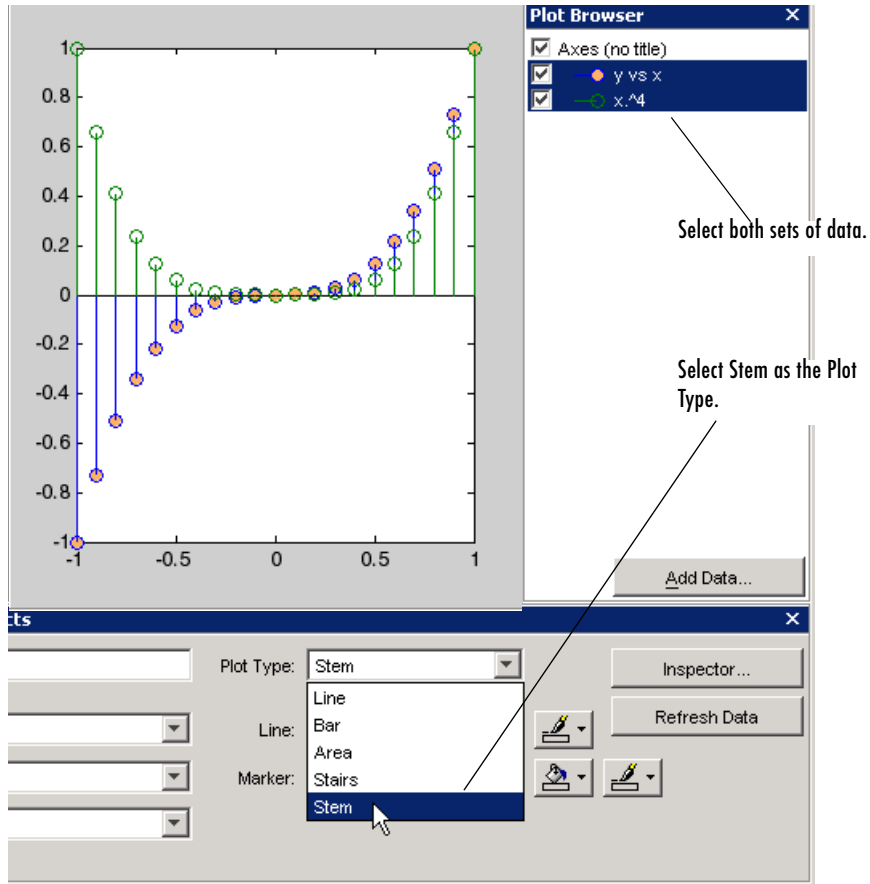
1
0.8
0.6
0.4
0.2
0
-0.2
-0.4
-0.6
-0.8
-1
-1
-0.5
0
0.5
1

Plot Browser ×
Axes (no title)
y vs x
x.^4

Select both sets of data.

Select Stem as the Plot Type.

Add Data...

cts ×

Plot Type: Stem
Line
Bar
Area
Stairs
Stem

Line:
Marker:

Inspector...
Refresh Data